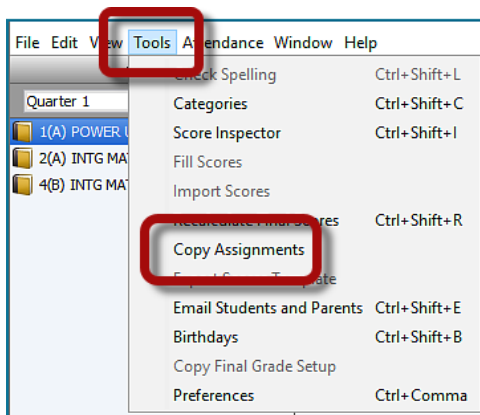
File Edit View Tools Attendance Window Help

Quarter 1

1(A) POWER U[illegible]

2(A) INTG MA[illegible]

4(B) INTG MA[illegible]

Check Spelling Ctrl+Shift+L

Categories Ctrl+Shift+C

Score Inspector Ctrl+Shift+I

Fill Scores

Import Scores

Recalculate Final Scores Ctrl+Shift+R

Copy Assignments

Export Scores Template

Email Students and Parents Ctrl+Shift+E

Birthdays Ctrl+Shift+B

Copy Final Grade Setup

Preferences Ctrl+Comma